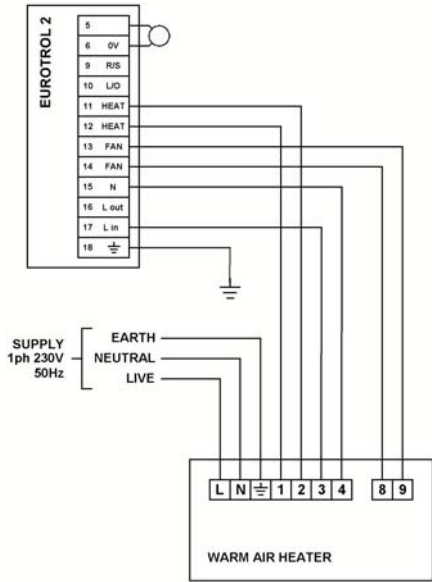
EUROTROL 2

| | |
|---|---|
| 5 | |
| 6 | 0V |
| 9 | R/S |
| 10 | L/O |
| 11 | HEAT |
| 12 | HEAT |
| 13 | FAN |
| 14 | FAN |
| 15 | N |
| 16 | L out |
| 17 | L in |
| 18 | ⏚ |

SUPPLY 1ph 230V 50Hz

EARTH
NEUTRAL
LIVE

| L | N | ⏚ | 1 | 2 | 3 | 4 | 8 | 9 |
|---|---|---|---|---|---|---|---|---|

WARM AIR HEATER